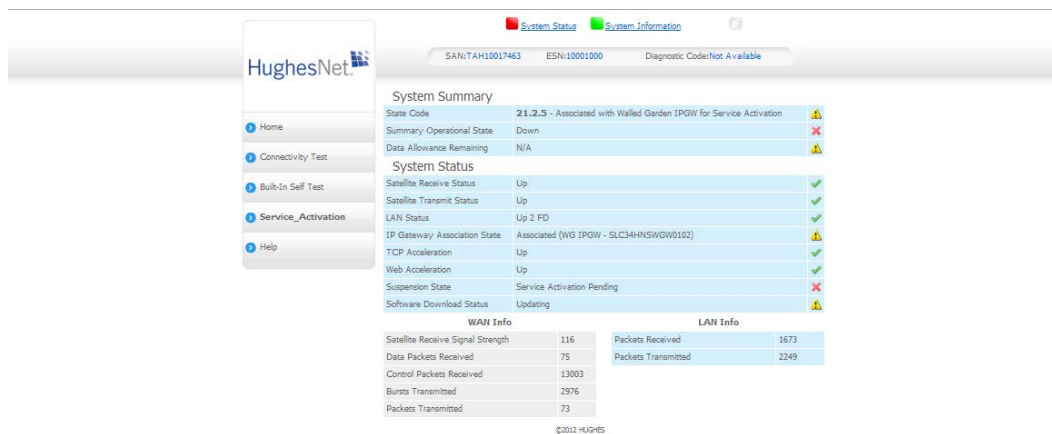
System Status System Information

SAN:TAH10017463 ESN:10001000 Diagnostic Code:Not Available

HughesNet

Home
Connectivity Test
Built-In Self Test
Service_Activation
Help

System Summary

| | |
|---|---|
| State Code | 21.2.5 - Associated with Walled Garden IPGW for Service Activation |
| Summary Operational State | Down |
| Data Allowance Remaining | N/A |

System Status

| | |
|---|---|
| Satellite Receive Status | Up |
| Satellite Transmit Status | Up |
| LAN Status | Up 2 FD |
| IP Gateway Association State | Associated (WG IPGW - SLC34HNSWGW0102) |
| TCP Acceleration | Up |
| Web Acceleration | Up |
| Suspension State | Service Activation Pending |
| Software Download Status | Updating |

WAN Info

| | |
|---|---|
| Satellite Receive Signal Strength | 116 |
| Data Packets Received | 75 |
| Control Packets Received | 13003 |
| Bursts Transmitted | 2976 |
| Packets Transmitted | 73 |

LAN Info

| | |
|---|---|
| Packets Received | 1673 |
| Packets Transmitted | 2249 |

©2012 HUGHES